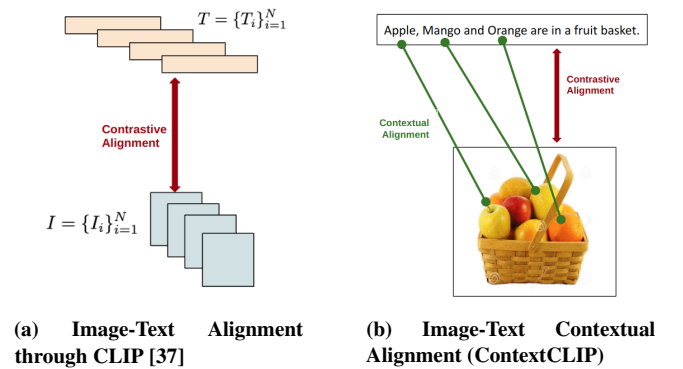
$T = \{T_i\}_{i=1}^{N}$

Contrastive Alignment

$I = \{I_i\}_{i=1}^{N}$

(a) Image-Text Alignment through CLIP [37]

Apple, Mango and Orange are in a fruit basket.

Contrastive Alignment

Contextual Alignment

(b) Image-Text Contextual Alignment (ContextCLIP)